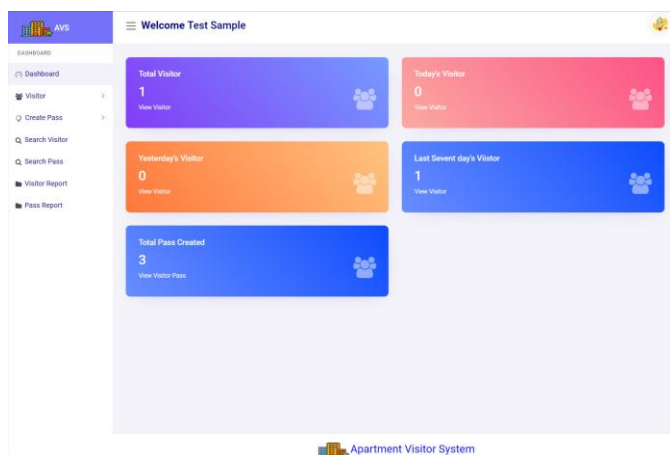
AVS

DASHBOARD

Dashboard

Visitor

Create Pass

Search Visitor

Search Pass

Visitor Report

Pass Report

Welcome Test Sample

Total Visitor
1
View Visitor

Today's Visitor
0
View Visitor

Yesterday's Visitor
0
View Visitor

Last Sevent day's Viistor
1
View Visitor

Total Pass Created
3
View Visitor Pass

Apartment Visitor System